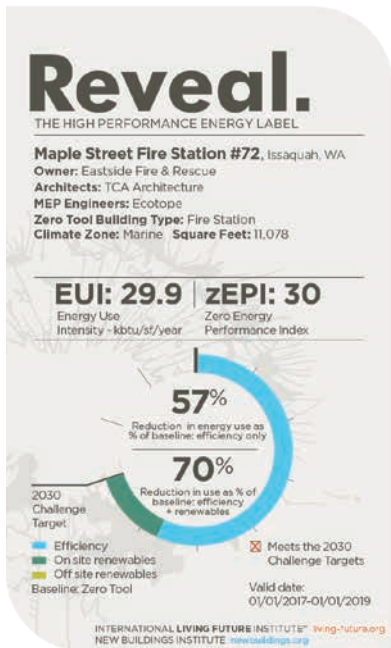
Reveal.
THE HIGH PERFORMANCE ENERGY LABEL

Maple Street Fire Station #72, Issaquah, WA
Owner: Eastside Fire & Rescue
Architects: TCA Architecture
MEP Engineers: Ecotope
Zero Tool Building Type: Fire Station
Climate Zone: Marine Square Feet: 11,078

EUI: 29.9
Energy Use Intensity - kbtu/sf/year

zEPI: 30
Zero Energy Performance Index

57%
Reduction in energy use as % of baseline: efficiency only

70%
Reduction in use as % of baseline: efficiency + renewables

2030 Challenge Target

Efficiency
On site renewables
Off site renewables
Baseline: Zero Tool

☒ Meets the 2030 Challenge Targets

Valid date: 01/01/2017-01/01/2019

INTERNATIONAL LIVING FUTURE INSTITUTE™ living-future.org
NEW BUILDINGS INSTITUTE newbuildings.org